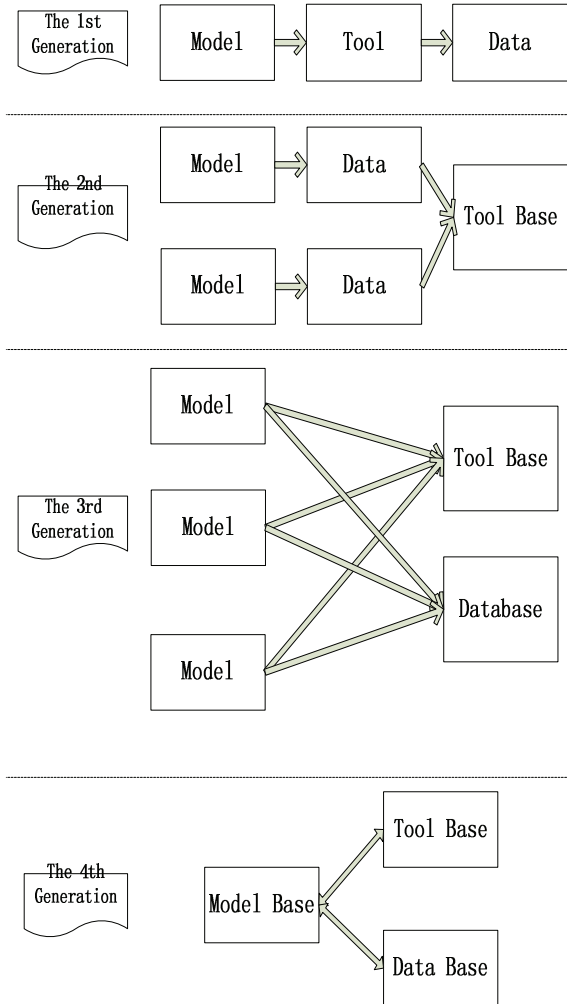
The 1st Generation

Model

Tool

Data

The 2nd Generation

Model

Data

Model

Data

Tool Base

Model

Model

Model

The 3rd Generation

Tool Base

Database

The 4th Generation

Model Base

Tool Base

Data Base